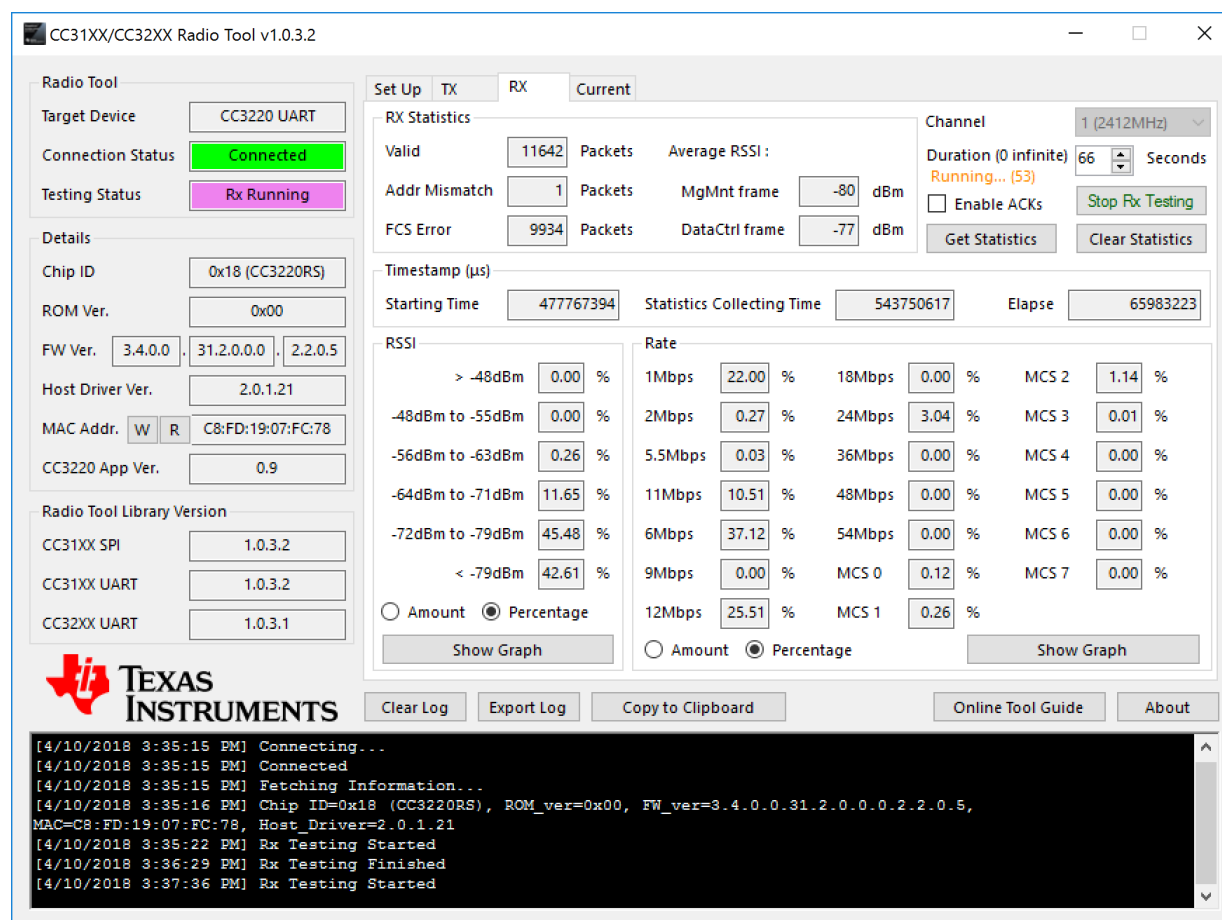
CC31XX/CC32XX Radio Tool v1.0.3.2

Radio Tool
Target Device CC3220 UART
Connection Status Connected
Testing Status Rx Running

Details
Chip ID 0x18 (CC3220RS)
ROM Ver. 0x00
FW Ver. 3.4.0.0 . 31.2.0.0.0 . 2.2.0.5
Host Driver Ver. 2.0.1.21
MAC Addr. W R C8:FD:19:07:FC:78
CC3220 App Ver. 0.9

Radio Tool Library Version
CC31XX SPI 1.0.3.2
CC31XX UART 1.0.3.2
CC32XX UART 1.0.3.1

TEXAS INSTRUMENTS

Set Up TX RX Current

RX Statistics
Valid 11642 Packets
Addr Mismatch 1 Packets
FCS Error 9934 Packets
Average RSSI :
MgMnt frame -80 dBm
DataCtrl frame -77 dBm

Channel 1 (2412MHz)
Duration (0 infinite) 66 Seconds
Running... (53)
Stop Rx Testing
Enable ACKs
Get Statistics
Clear Statistics

Timestamp (µs)
Starting Time 477767394
Statistics Collecting Time 543750617
Elapse 65983223

RSSI
| | | |
|---|---|---|
| > -48dBm | 0.00 | % |
| -48dBm to -55dBm | 0.00 | % |
| -56dBm to -63dBm | 0.26 | % |
| -64dBm to -71dBm | 11.65 | % |
| -72dBm to -79dBm | 45.48 | % |
| < -79dBm | 42.61 | % |

Amount Percentage
Show Graph

Rate
| | | | | | |
|---|---|---|---|---|---|
| 1Mbps | 22.00 % | 18Mbps | 0.00 % | MCS 2 | 1.14 % |
| 2Mbps | 0.27 % | 24Mbps | 3.04 % | MCS 3 | 0.01 % |
| 5.5Mbps | 0.03 % | 36Mbps | 0.00 % | MCS 4 | 0.00 % |
| 11Mbps | 10.51 % | 48Mbps | 0.00 % | MCS 5 | 0.00 % |
| 6Mbps | 37.12 % | 54Mbps | 0.00 % | MCS 6 | 0.00 % |
| 9Mbps | 0.00 % | MCS 0 | 0.12 % | MCS 7 | 0.00 % |
| 12Mbps | 25.51 % | MCS 1 | 0.26 % | | |

Amount Percentage
Show Graph

Clear Log Export Log Copy to Clipboard Online Tool Guide About

[4/10/2018 3:35:15 PM] Connecting...
[4/10/2018 3:35:15 PM] Connected
[4/10/2018 3:35:15 PM] Fetching Information...
[4/10/2018 3:35:16 PM] Chip ID=0x18 (CC3220RS), ROM_ver=0x00, FW_ver=3.4.0.0.31.2.0.0.0.2.2.0.5, MAC=C8:FD:19:07:FC:78, Host_Driver=2.0.1.21
[4/10/2018 3:35:22 PM] Rx Testing Started
[4/10/2018 3:36:29 PM] Rx Testing Finished
[4/10/2018 3:37:36 PM] Rx Testing Started